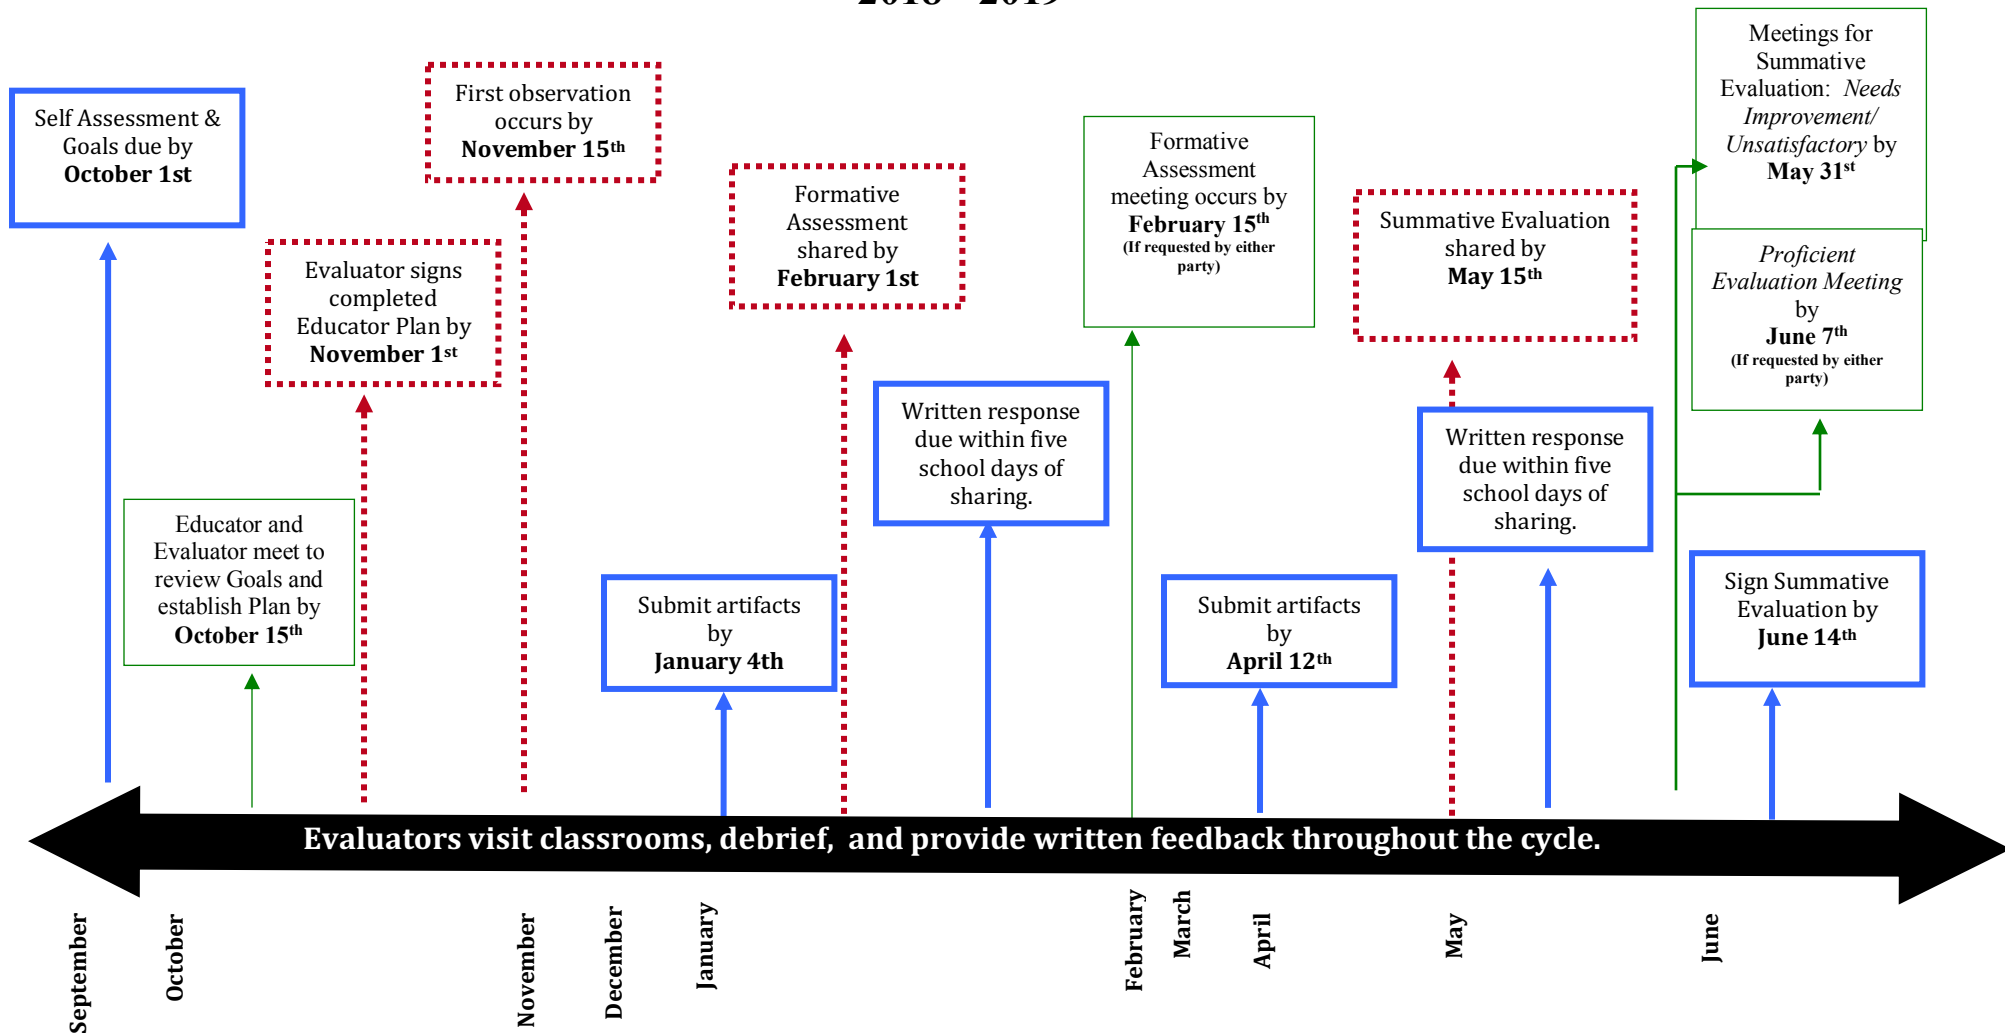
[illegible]

Self Assessment & Goals due by **October 1st**

First observation occurs by **November 15$^{th}$**

Evaluator signs completed Educator Plan by **November 1$^{st}$**

Formative Assessment shared by **February 1st**

Formative Assessment meeting occurs by **February 15$^{th}$** (If requested by either party)

Summative Evaluation shared by **May 15$^{th}$**

Meetings for Summative Evaluation: *Needs Improvement/ Unsatisfactory* by **May 31$^{st}$**

*Proficient Evaluation Meeting* by **June 7$^{th}$** (If requested by either party)

Educator and Evaluator meet to review Goals and establish Plan by **October 15$^{th}$**

Written response due within five school days of sharing.

Written response due within five school days of sharing.

Submit artifacts by **January 4th**

Submit artifacts by **April 12$^{th}$**

Sign Summative Evaluation by **June 14$^{th}$**

Evaluators visit classrooms, debrief, and provide written feedback throughout the cycle.

September
October
November
December
January
February
March
April
May
June